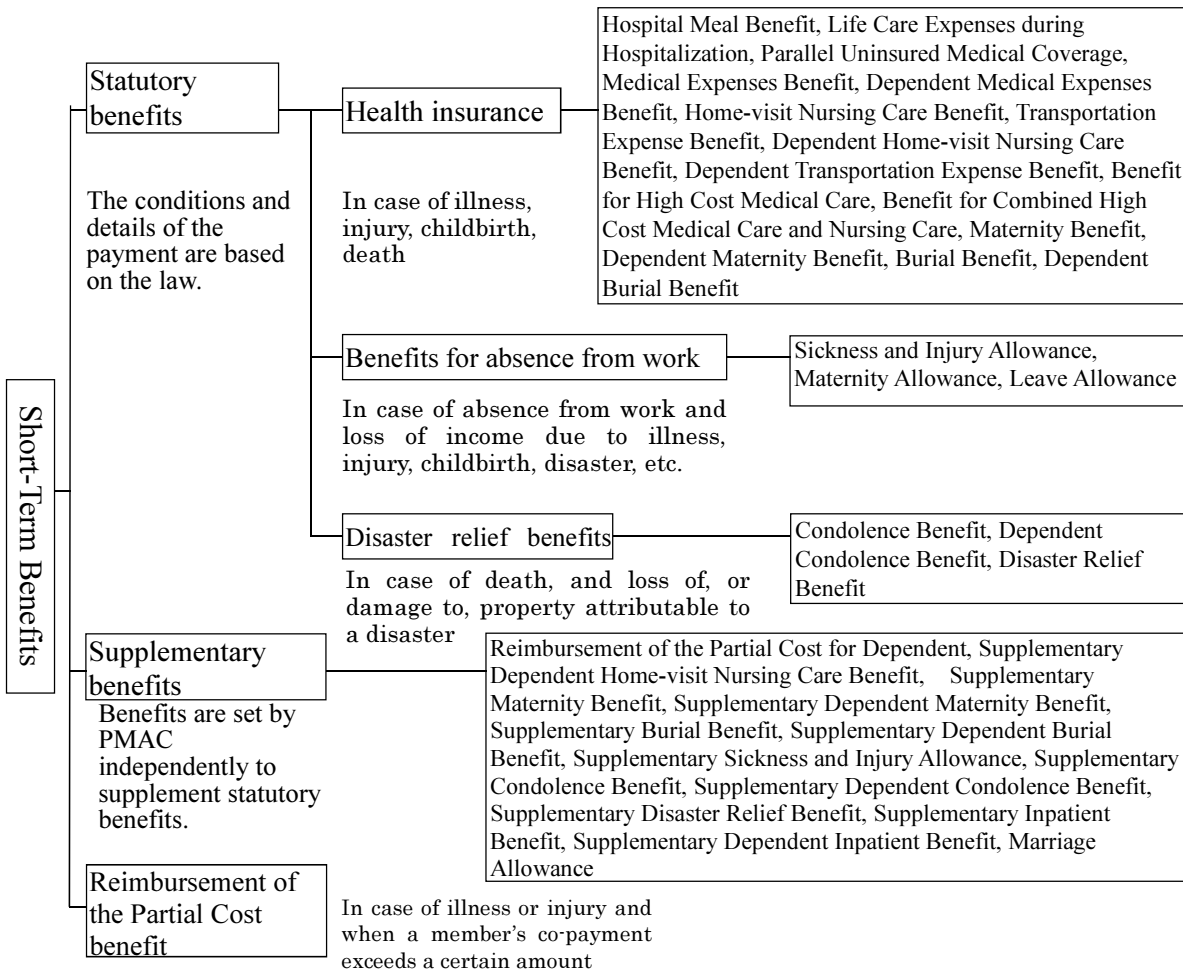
Short-Term Benefits

Statutory benefits

The conditions and details of the payment are based on the law.

Health insurance

In case of illness, injury, childbirth, death

Hospital Meal Benefit, Life Care Expenses during Hospitalization, Parallel Uninsured Medical Coverage, Medical Expenses Benefit, Dependent Medical Expenses Benefit, Home-visit Nursing Care Benefit, Transportation Expense Benefit, Dependent Home-visit Nursing Care Benefit, Dependent Transportation Expense Benefit, Benefit for High Cost Medical Care, Benefit for Combined High Cost Medical Care and Nursing Care, Maternity Benefit, Dependent Maternity Benefit, Burial Benefit, Dependent Burial Benefit

Benefits for absence from work

In case of absence from work and loss of income due to illness, injury, childbirth, disaster, etc.

Sickness and Injury Allowance, Maternity Allowance, Leave Allowance

Disaster relief benefits

In case of death, and loss of, or damage to, property attributable to a disaster

Condolence Benefit, Dependent Condolence Benefit, Disaster Relief Benefit

Supplementary benefits

Benefits are set by PMAC independently to supplement statutory benefits.

Reimbursement of the Partial Cost for Dependent, Supplementary Dependent Home-visit Nursing Care Benefit, Supplementary Maternity Benefit, Supplementary Dependent Maternity Benefit, Supplementary Burial Benefit, Supplementary Dependent Burial Benefit, Supplementary Sickness and Injury Allowance, Supplementary Condolence Benefit, Supplementary Dependent Condolence Benefit, Supplementary Disaster Relief Benefit, Supplementary Inpatient Benefit, Supplementary Dependent Inpatient Benefit, Marriage Allowance

Reimbursement of the Partial Cost benefit

In case of illness or injury and when a member's co-payment exceeds a certain amount